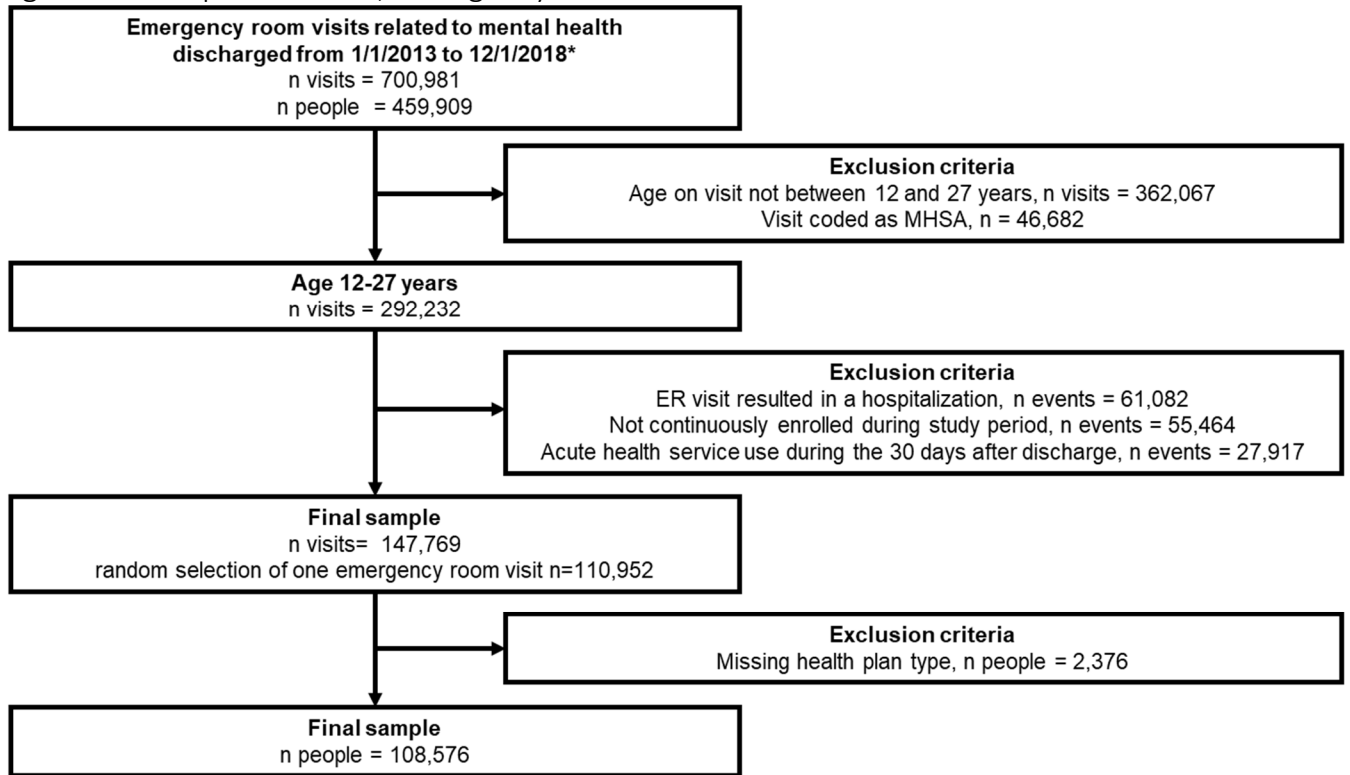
Emergency room visits related to mental health discharged from 1/1/2013 to 12/1/2018*
n visits = 700,981
n people = 459,909

Exclusion criteria
Age on visit not between 12 and 27 years, n visits = 362,067
Visit coded as MHSA, n = 46,682

Age 12-27 years
n visits = 292,232

Exclusion criteria
ER visit resulted in a hospitalization, n events = 61,082
Not continuously enrolled during study period, n events = 55,464
Acute health service use during the 30 days after discharge, n events = 27,917

Final sample
n visits= 147,769
random selection of one emergency room visit n=110,952

Exclusion criteria
Missing health plan type, n people = 2,376

Final sample
n people = 108,576